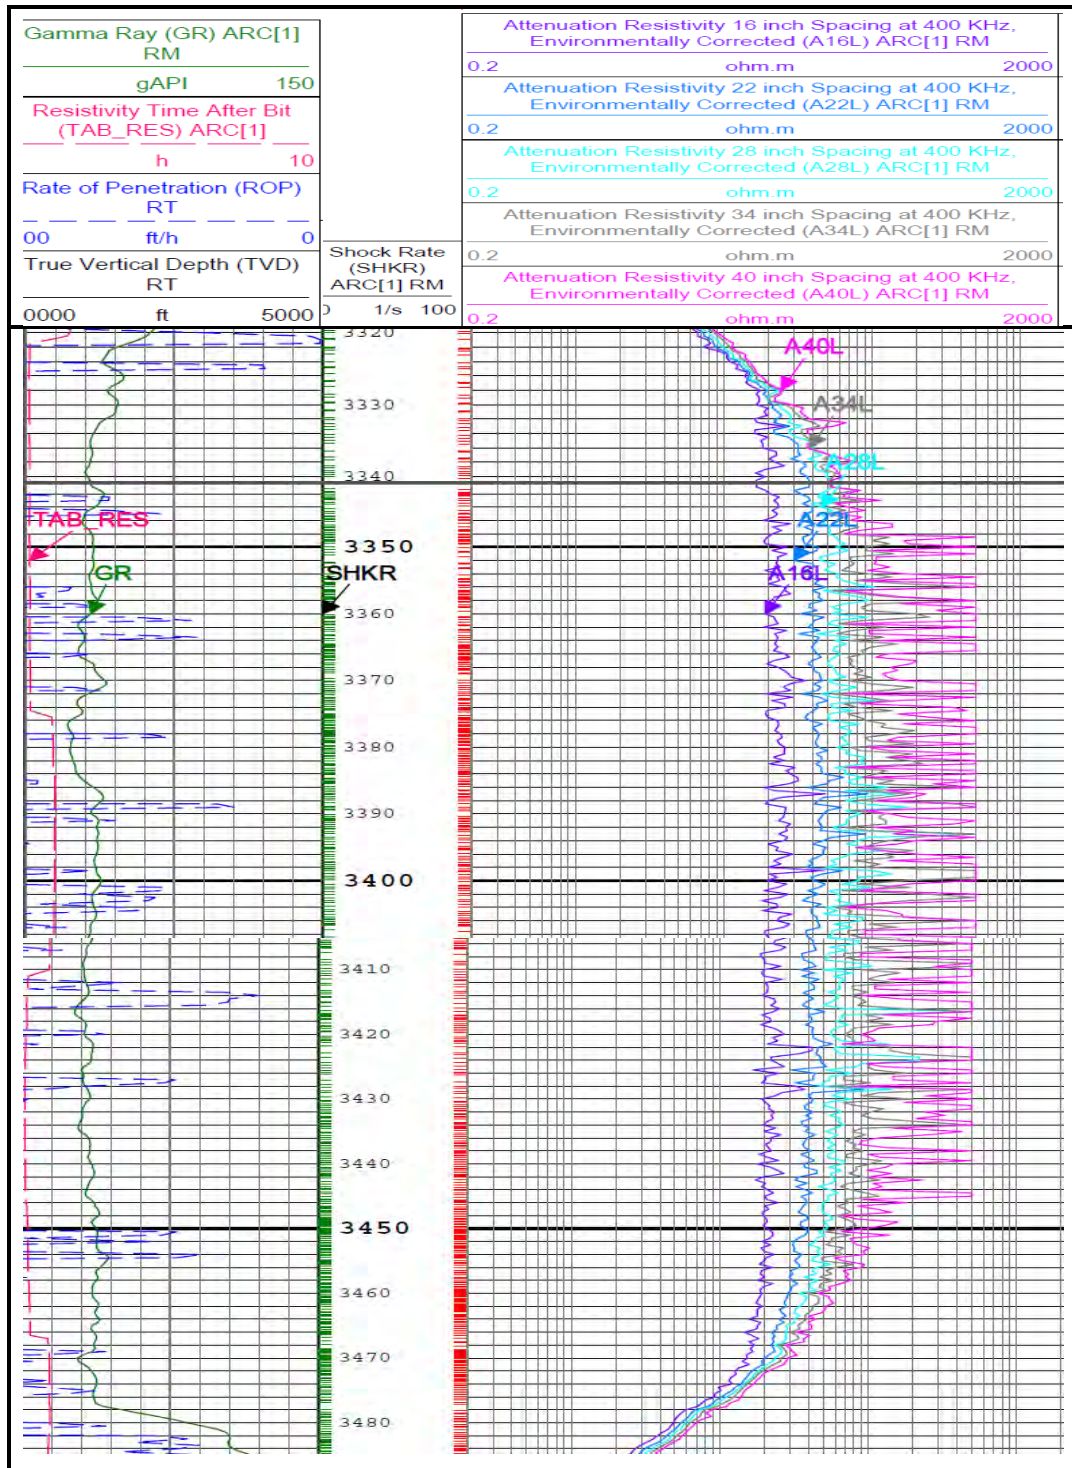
Gamma Ray (GR) ARC[1] RM

gAPI 150

Resistivity Time After Bit (TAB_RES) ARC[1]

h 10

Rate of Penetration (ROP) RT

00 ft/h 0

True Vertical Depth (TVD) RT

0000 ft 5000

Shock Rate (SHKR) ARC[1] RM

1/s 100

Attenuation Resistivity 16 inch Spacing at 400 KHz, Environmentally Corrected (A16L) ARC[1] RM

0.2 ohm.m 2000

Attenuation Resistivity 22 inch Spacing at 400 KHz, Environmentally Corrected (A22L) ARC[1] RM

0.2 ohm.m 2000

Attenuation Resistivity 28 inch Spacing at 400 KHz, Environmentally Corrected (A28L) ARC[1] RM

0.2 ohm.m 2000

Attenuation Resistivity 34 inch Spacing at 400 KHz, Environmentally Corrected (A34L) ARC[1] RM

0.2 ohm.m 2000

Attenuation Resistivity 40 inch Spacing at 400 KHz, Environmentally Corrected (A40L) ARC[1] RM

0.2 ohm.m 2000

3320
3330
3340
3350
3360
3370
3380
3390
3400
3410
3420
3430
3440
3450
3460
3470
3480

TAB_RES
GR
SHKR
A40L
A34L
A28L
A22L
A16L